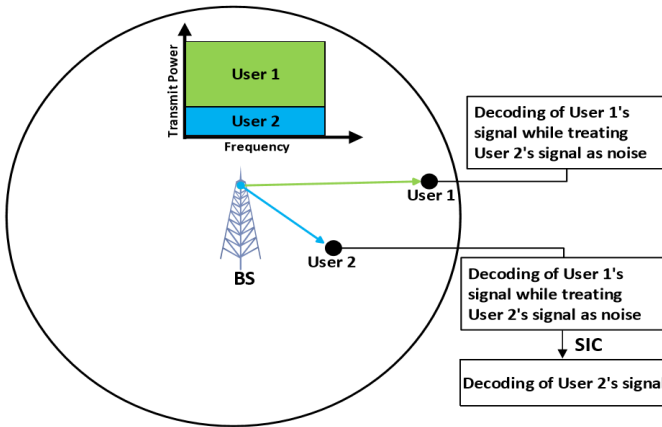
Transmit Power

User 1

User 2

Frequency

Decoding of User 1's signal while treating User 2's signal as noise

User 1

BS

User 2

Decoding of User 1's signal while treating User 2's signal as noise

SIC

Decoding of User 2's signa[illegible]